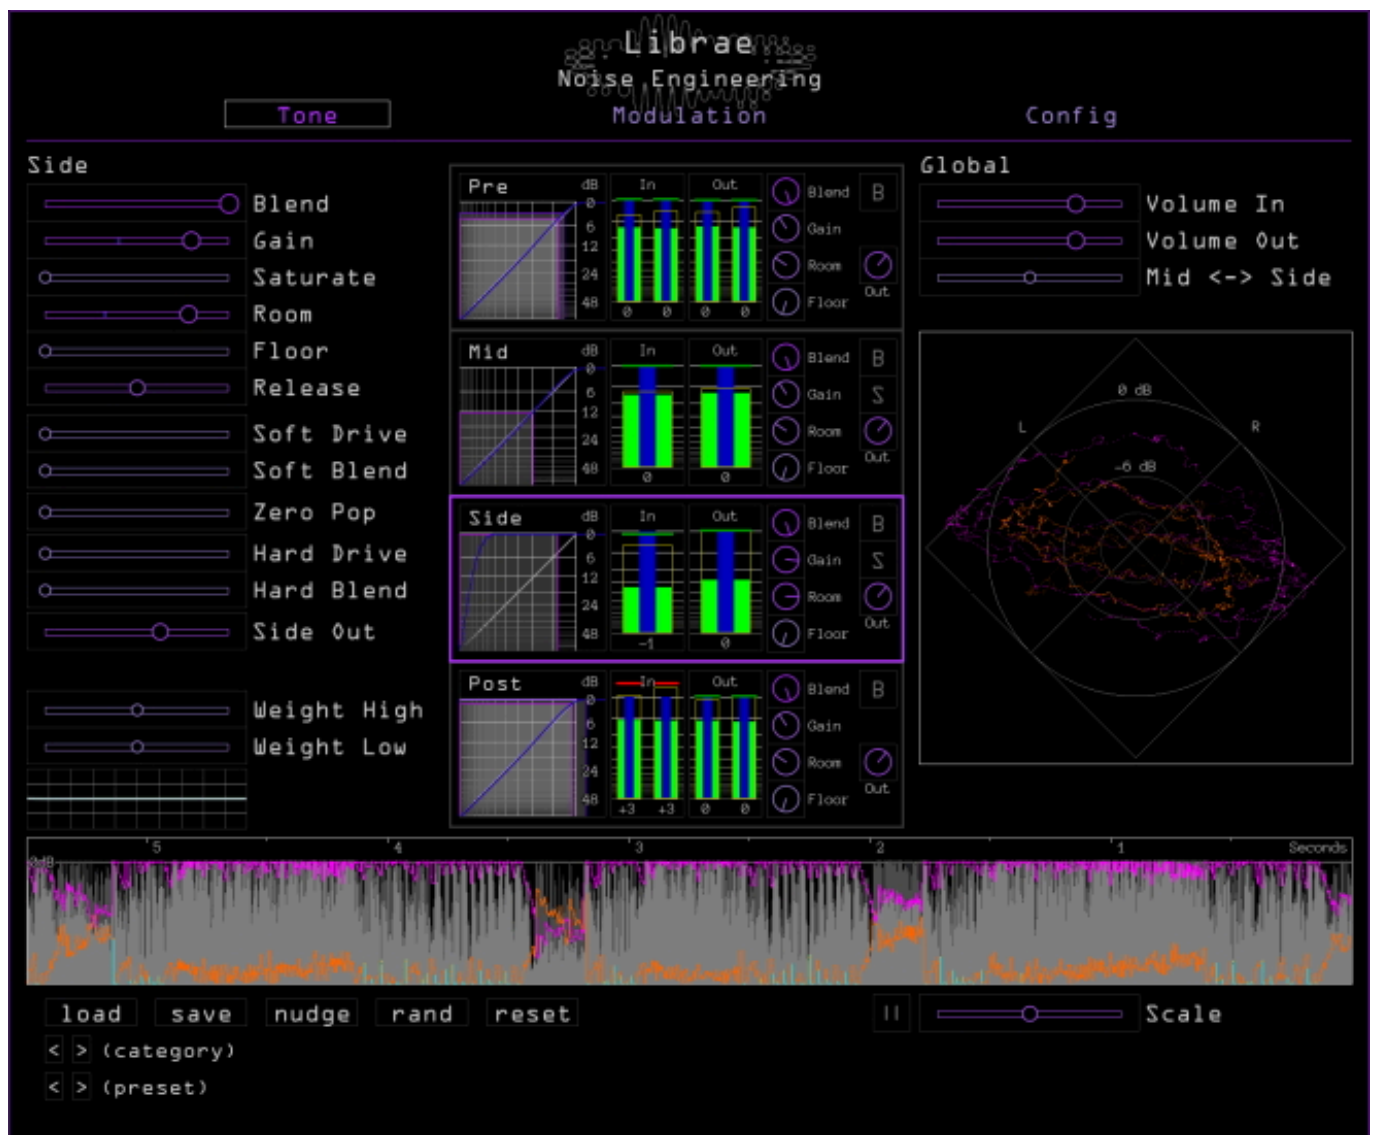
Librae
Noise Engineering

Tone
Modulation
Config

Side
Blend
Gain
Saturate
Room
Floor
Release
Soft Drive
Soft Blend
Zero Pop
Hard Drive
Hard Blend
Side Out

Weight High
Weight Low

Pre
dB
In
Out
0
6
12
24
48
0 0 0 0
Blend
Gain
Room
Floor
B
Out

Mid
dB
In
Out
0
6
12
24
48
0 0
Blend
Gain
Room
Floor
B
S
Out

Side
dB
In
Out
0
6
12
24
48
-1 0
Blend
Gain
Room
Floor
B
S
Out

Post
dB
In
Out
0
6
12
24
48
+3 +3 0 0
Blend
Gain
Room
Floor
B
Out

Global
Volume In
Volume Out
Mid <-> Side

0 dB
L
R
-6 dB

5
4
3
2
1
Seconds
0dB

load
save
nudge
rand
reset
II
Scale
< > (category)
< > (preset)